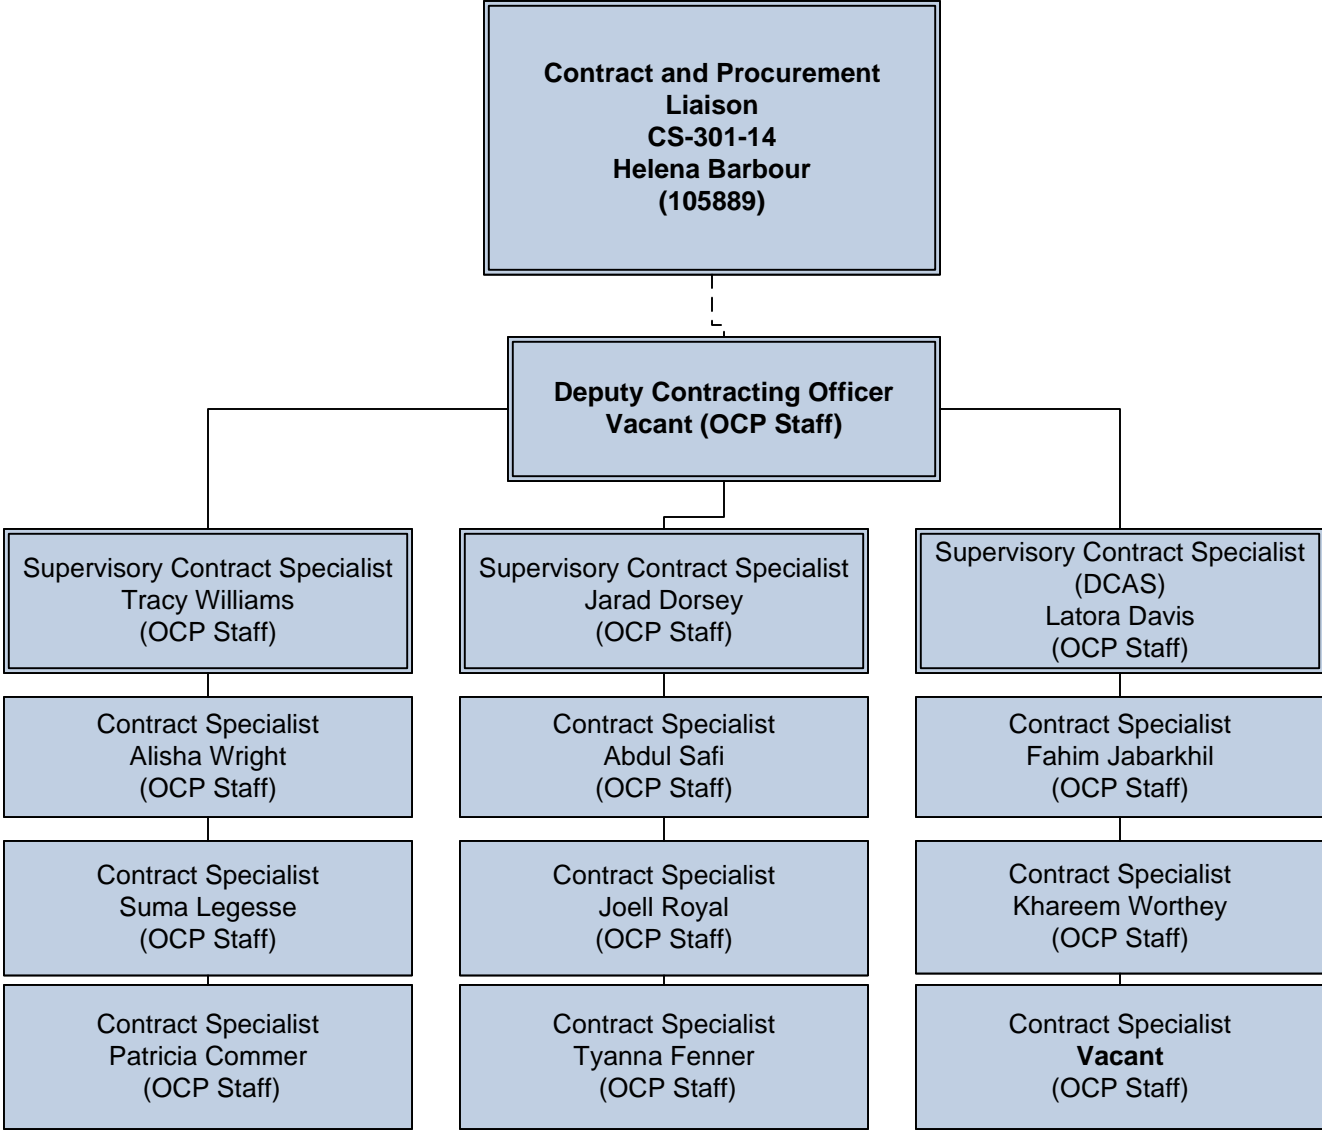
**Contract and Procurement Liaison**
**CS-301-14**
**Helena Barbour**
**(105889)**

**Deputy Contracting Officer**
**Vacant (OCP Staff)**

Supervisory Contract Specialist
Tracy Williams
(OCP Staff)

Contract Specialist
Alisha Wright
(OCP Staff)

Contract Specialist
Suma Legesse
(OCP Staff)

Contract Specialist
Patricia Commer
(OCP Staff)

Supervisory Contract Specialist
Jarad Dorsey
(OCP Staff)

Contract Specialist
Abdul Safi
(OCP Staff)

Contract Specialist
Joell Royal
(OCP Staff)

Contract Specialist
Tyanna Fenner
(OCP Staff)

Supervisory Contract Specialist
(DCAS)
Latora Davis
(OCP Staff)

Contract Specialist
Fahim Jabarkhil
(OCP Staff)

Contract Specialist
Khareem Worthey
(OCP Staff)

Contract Specialist
**Vacant**
(OCP Staff)